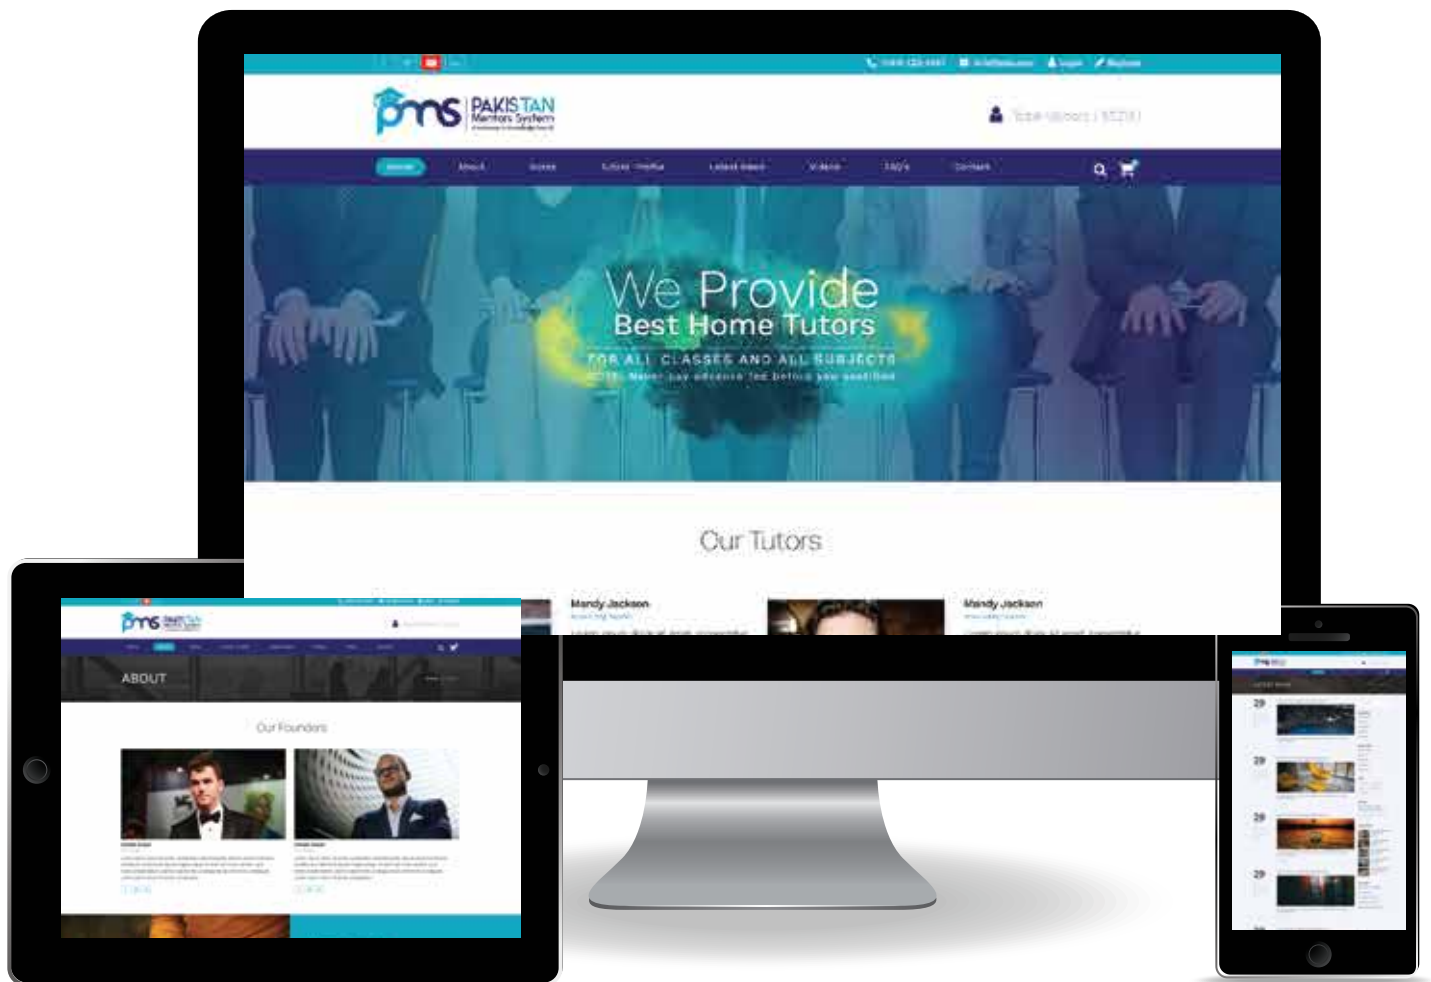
pms PAKISTAN Mentors System

Login Register

Total Visitors | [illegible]

Home About Notes Tutors Profile Latest News Videos FAQ's Contact

We Provide
Best Home Tutors
FOR ALL CLASSES AND ALL SUBJECTS
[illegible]

Our Tutors

Mandy Jackson

Mandy Jackson

ABOUT

Our Founders

29

29

29

29